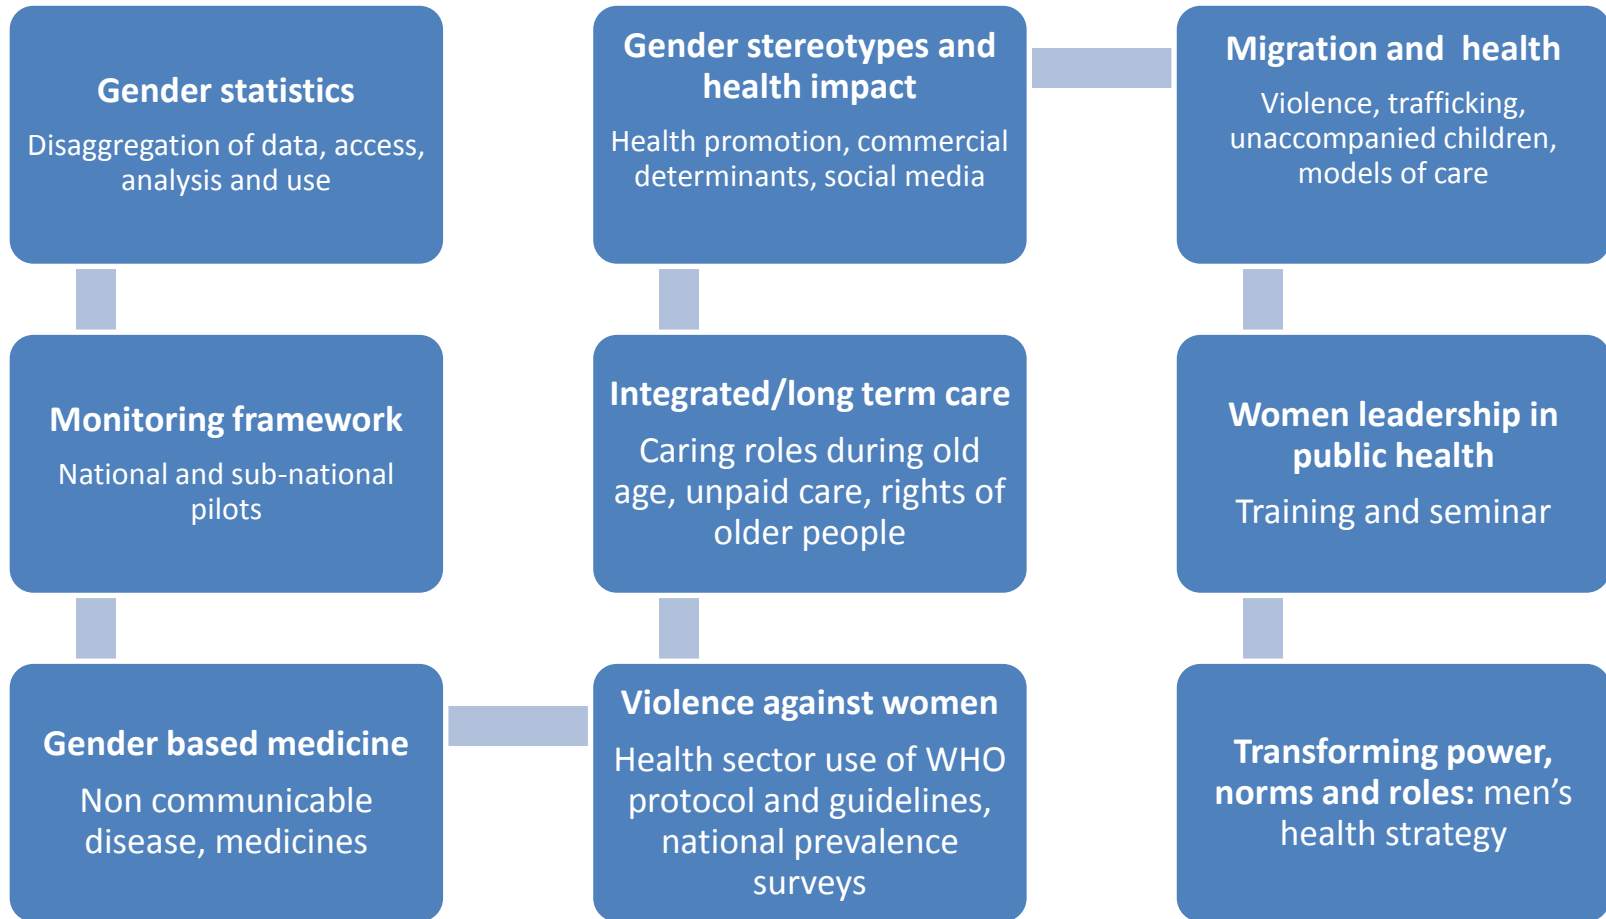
Gender statistics

Disaggregation of data, access, analysis and use

Gender stereotypes and health impact

Health promotion, commercial determinants, social media

Migration and health

Violence, trafficking, unaccompanied children, models of care

Monitoring framework

National and sub-national pilots

Integrated/long term care

Caring roles during old age, unpaid care, rights of older people

Women leadership in public health

Training and seminar

Gender based medicine

Non communicable disease, medicines

Violence against women

Health sector use of WHO protocol and guidelines, national prevalence surveys

Transforming power, norms and roles: men's health strategy